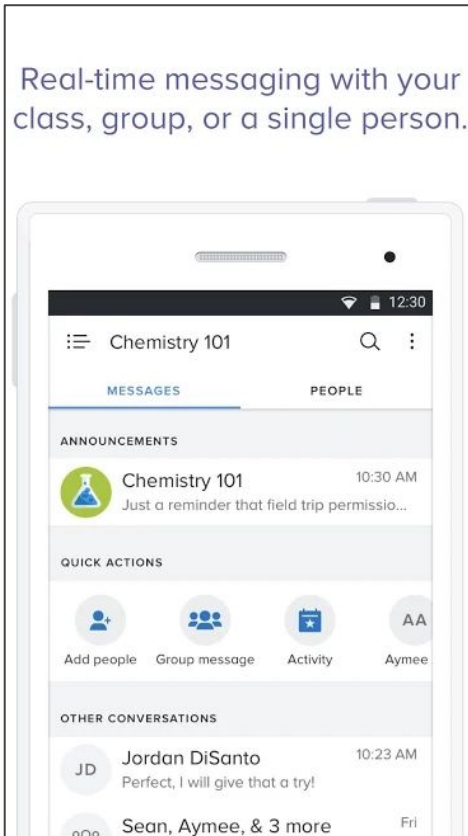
Real-time messaging with your class, group, or a single person.

12:30

Chemistry 101

MESSAGES

PEOPLE

ANNOUNCEMENTS

Chemistry 101

10:30 AM

Just a reminder that field trip permissio...

QUICK ACTIONS

Add people

Group message

Activity

AA

Aymee

OTHER CONVERSATIONS

JD

Jordan DiSanto

10:23 AM

Perfect, I will give that a try!

Sean, Aymee, & 3 more

Fri